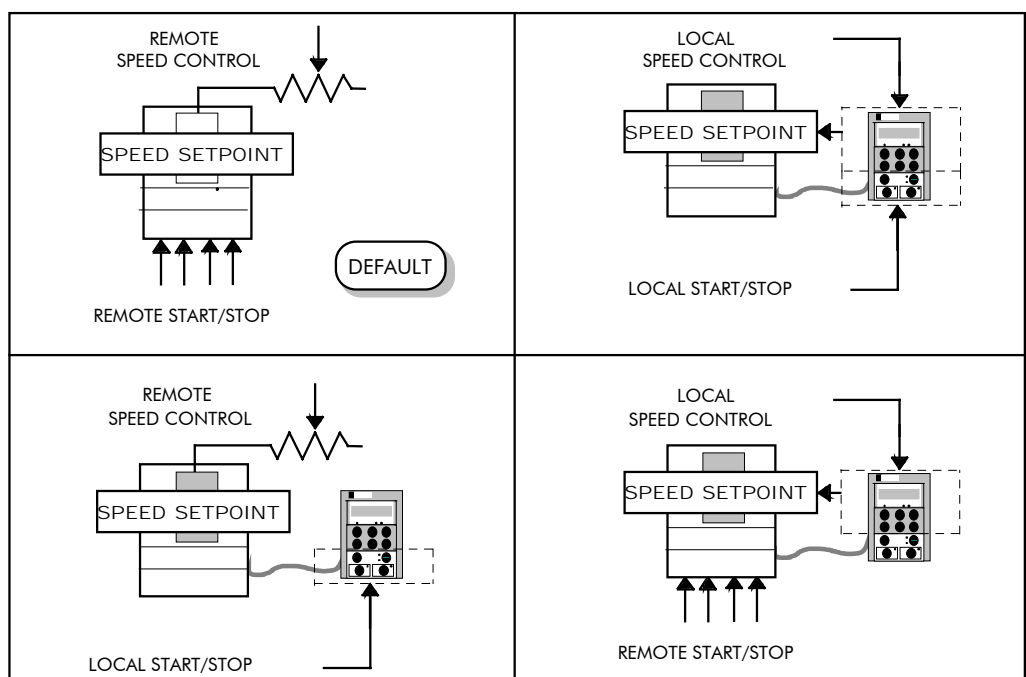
REMOTE SPEED CONTROL

SPEED SETPOINT

DEFAULT

REMOTE START/STOP

LOCAL SPEED CONTROL

SPEED SETPOINT

LOCAL START/STOP

REMOTE SPEED CONTROL

SPEED SETPOINT

LOCAL START/STOP

LOCAL SPEED CONTROL

SPEED SETPOINT

REMOTE START/STOP